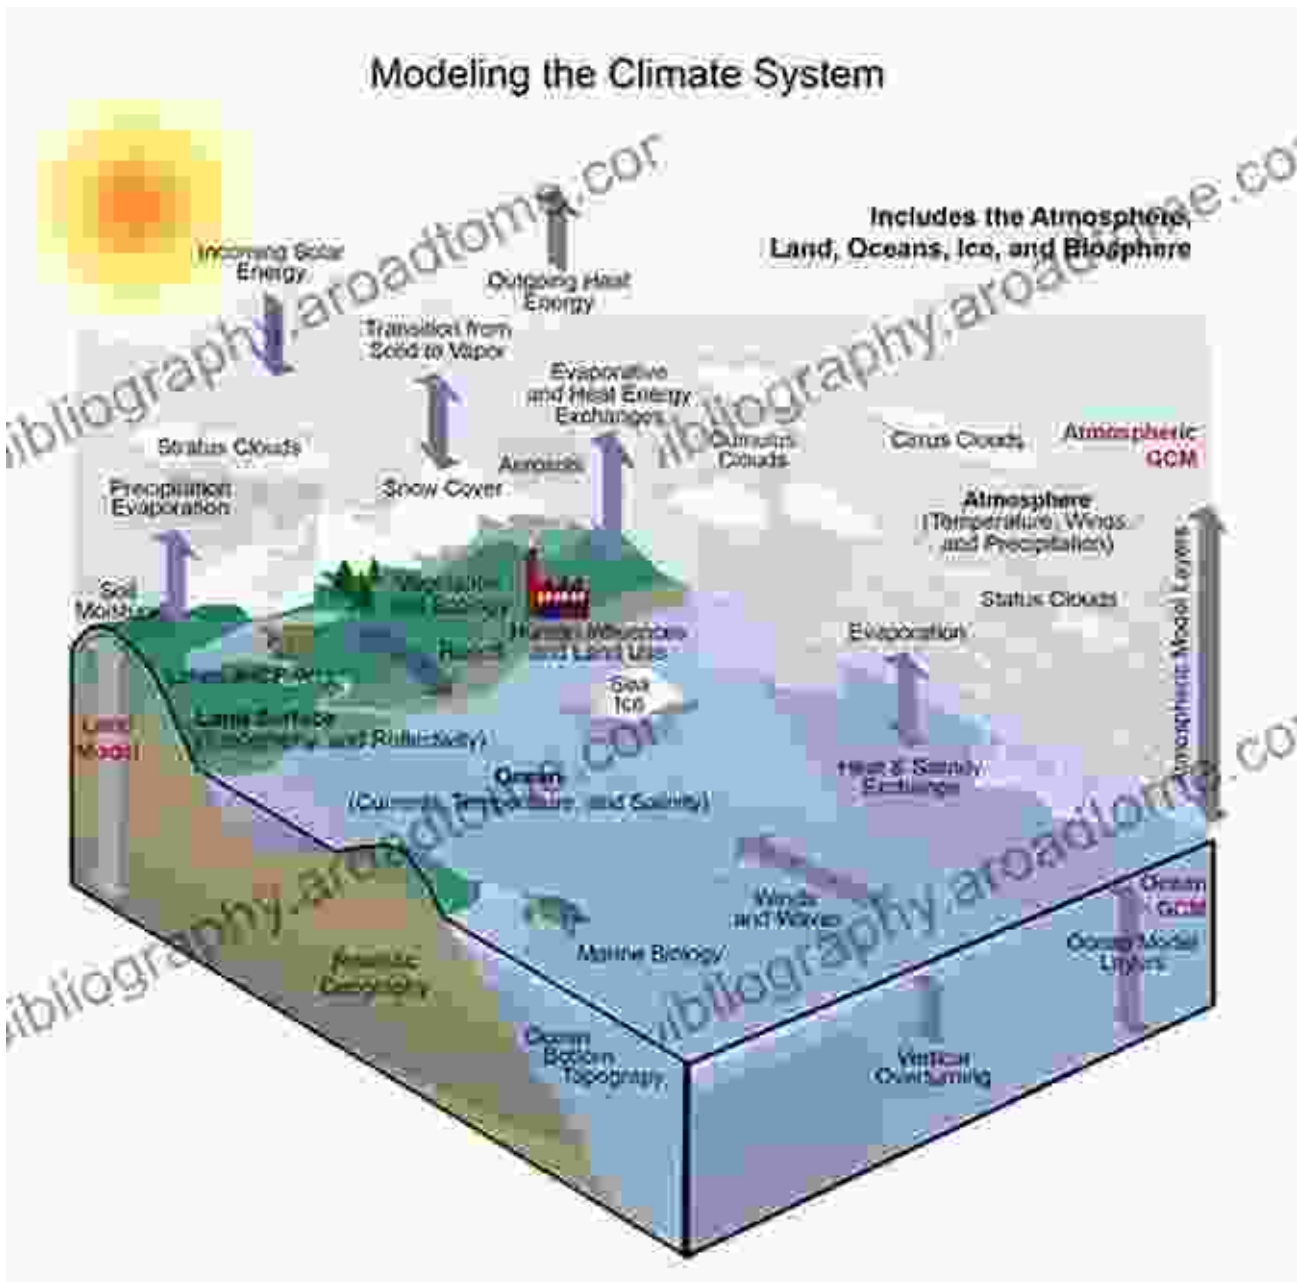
Modeling the Climate System

Includes the Atmosphere, Land, Oceans, Ice, and Biosphere

Incoming Solar Energy

Outgoing Heat Energy

Transition from Solid to Vapor

Evaporative and Heat Energy Exchanges

Stratus Clouds

Snow Cover

Aerosols

Cumulus Clouds

Cirrus Clouds

Atmospheric GCM

Precipitation Evaporation

Atmosphere (Temperature, Winds, and Precipitation)

Soil Moisture

Vegetation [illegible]

Human Influences and Land Use

Status Clouds

Evaporation

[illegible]

Runoff

Sea Ice

Land Model

Land Surface ([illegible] and Reflectivity)

Ocean (Currents, Temperature, and Salinity)

Heat & Salinity Exchanges

Atmospheric Model Layers

Winds and Waves

Ocean GCM

Marine Biology

Ocean Model Layers

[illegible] Geography

Ocean Bottom Topography

Vertical Overturning

bibliography.aroadtome.com